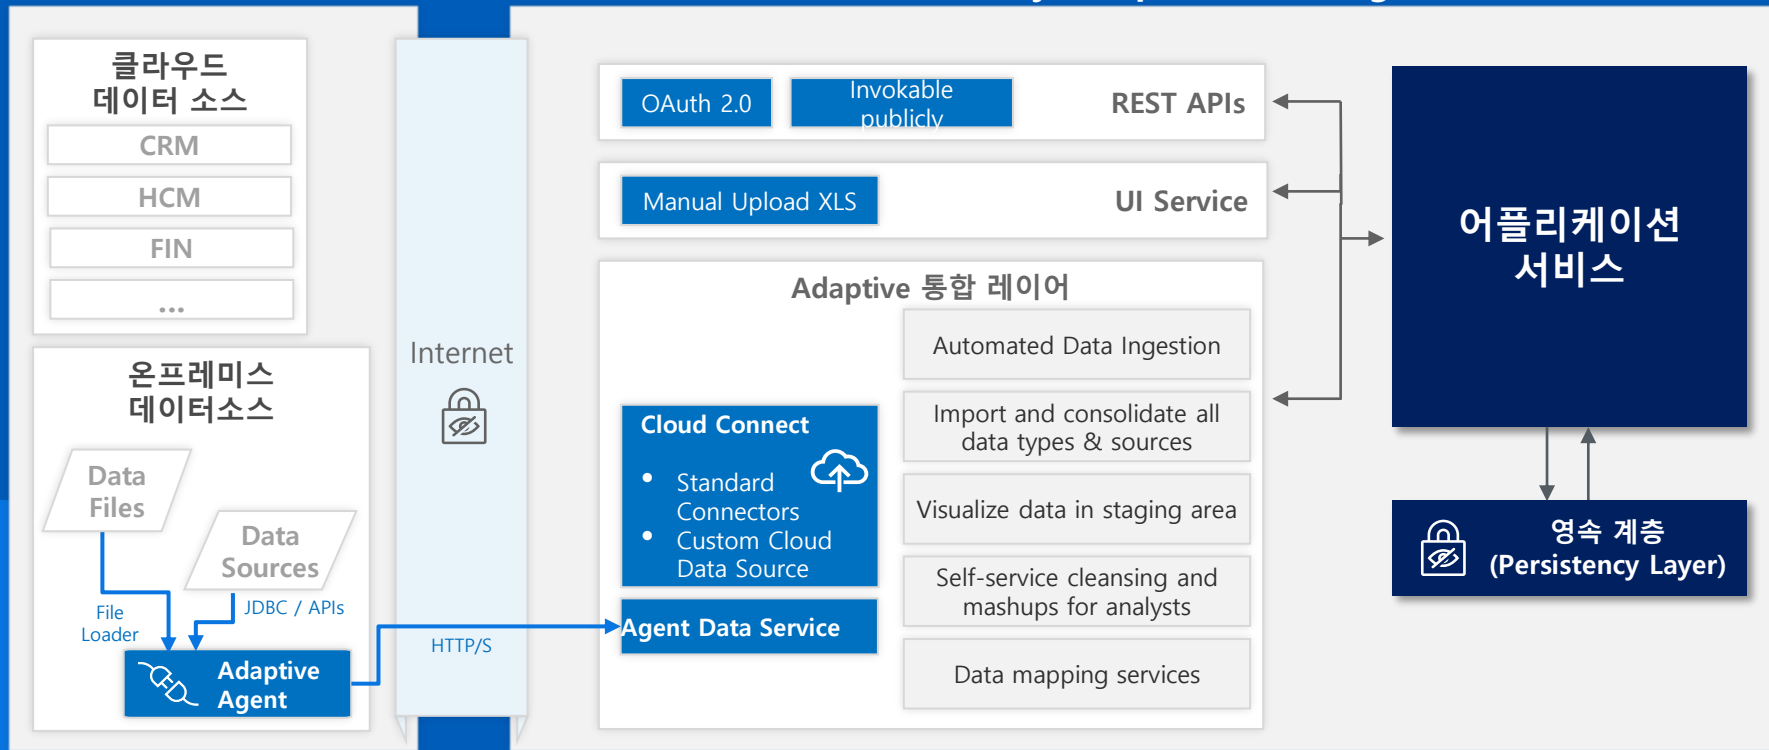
클라우드 데이터 소스

CRM

HCM

FIN

...

온프레미스 데이터소스

Data Files

Data Sources

File Loader

JDBC / APIs

Adaptive Agent

Internet

HTTP/S

OAuth 2.0

Invokable publicly

REST APIs

Manual Upload XLS

UI Service

Adaptive 통합 레이어

Automated Data Ingestion

Import and consolidate all data types & sources

Visualize data in staging area

Self-service cleansing and mashups for analysts

Data mapping services

Cloud Connect

• Standard Connectors
• Custom Cloud Data Source

Agent Data Service

어플리케이션 서비스

영속 계층 (Persistency Layer)